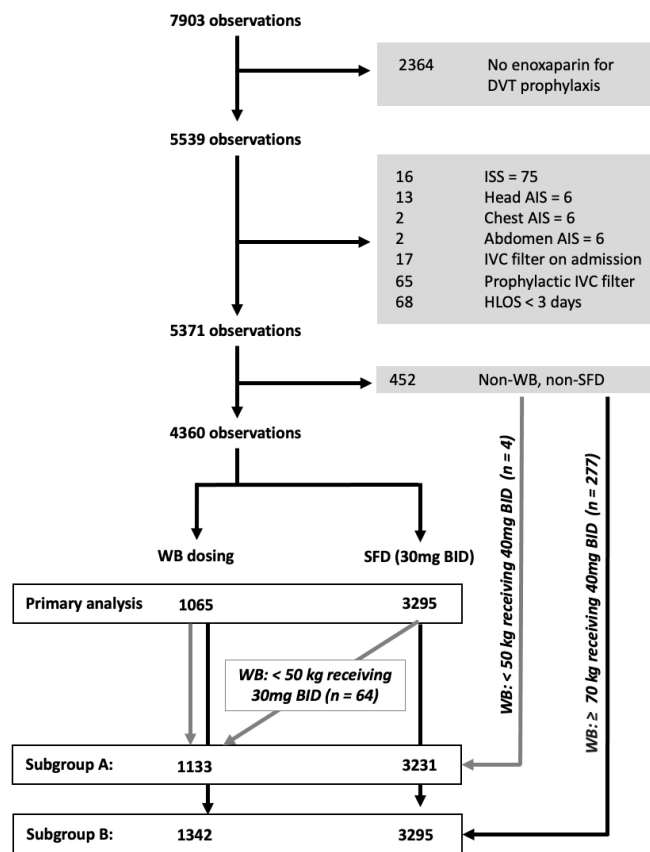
7903 observations

2364 No enoxaparin for DVT prophylaxis

5539 observations

16 ISS = 75
13 Head AIS = 6
2 Chest AIS = 6
2 Abdomen AIS = 6
17 IVC filter on admission
65 Prophylactic IVC filter
68 HLOS < 3 days

5371 observations

452 Non-WB, non-SFD

4360 observations

WB: < 50 kg receiving 40mg BID (n = 4)

WB: ≥ 70 kg receiving 40mg BID (n = 277)

WB dosing

SFD (30mg BID)

Primary analysis 1065 3295

WB: < 50 kg receiving 30mg BID (n = 64)

Subgroup A: 1133 3231

Subgroup B: 1342 3295